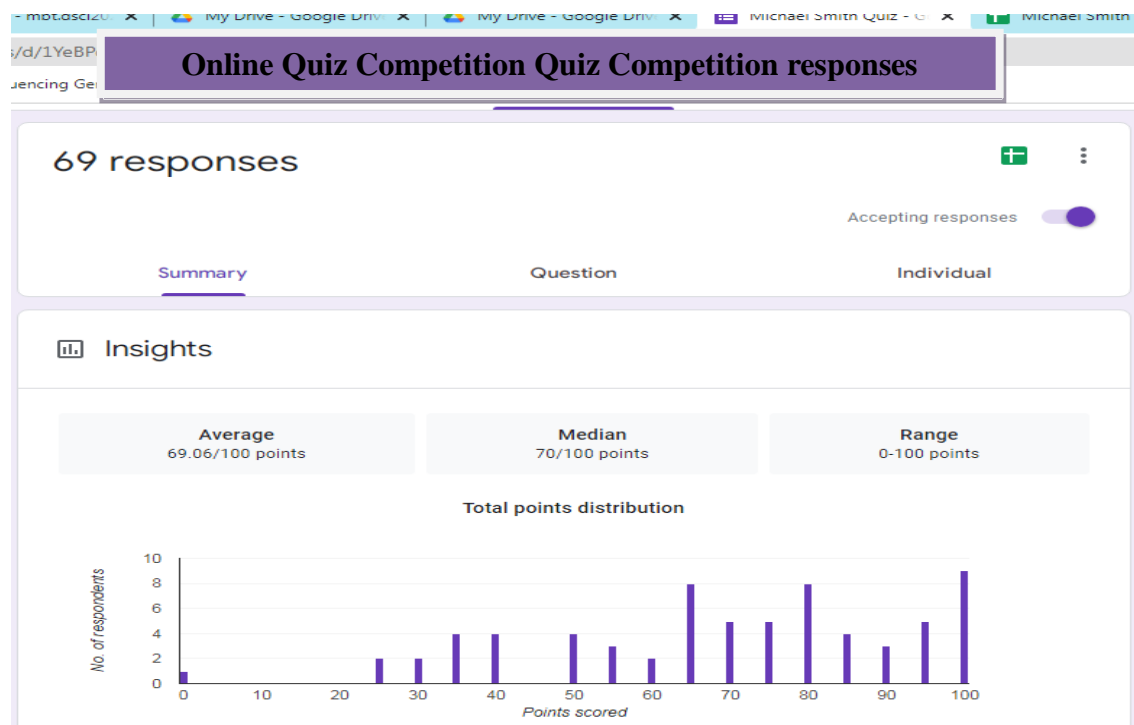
- mbt.asci20 ✕ | My Drive - Google Drive ✕ | My Drive - Google Drive ✕ | Michael Smith Quiz - G ✕ | Michael Smith
s/d/1YeBP
uencing Ge

Online Quiz Competition Quiz Competition responses

69 responses

Accepting responses

Summary Question Individual

Insights

| Average | Median | Range |
|---|---|---|
| 69.06/100 points | 70/100 points | 0-100 points |

Total points distribution

10
8
6
4
2
0
No. of respondents
0 10 20 30 40 50 60 70 80 90 100
Points scored